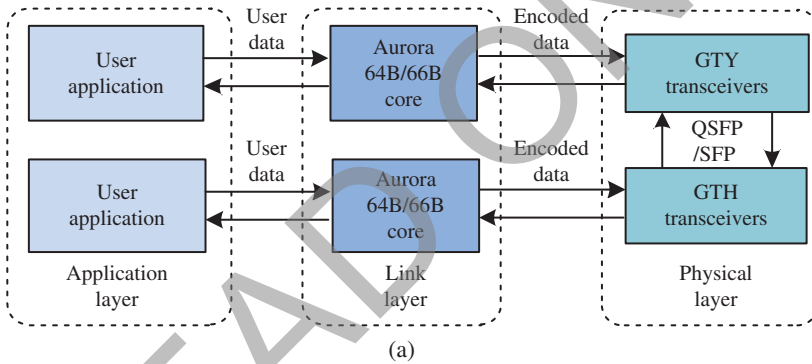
User data

Encoded data

User application

Aurora 64B/66B core

GTY transceivers

QSFP /SFP

User data

Encoded data

User application

Aurora 64B/66B core

GTH transceivers

Application layer

Link layer

Physical layer

(a)

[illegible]